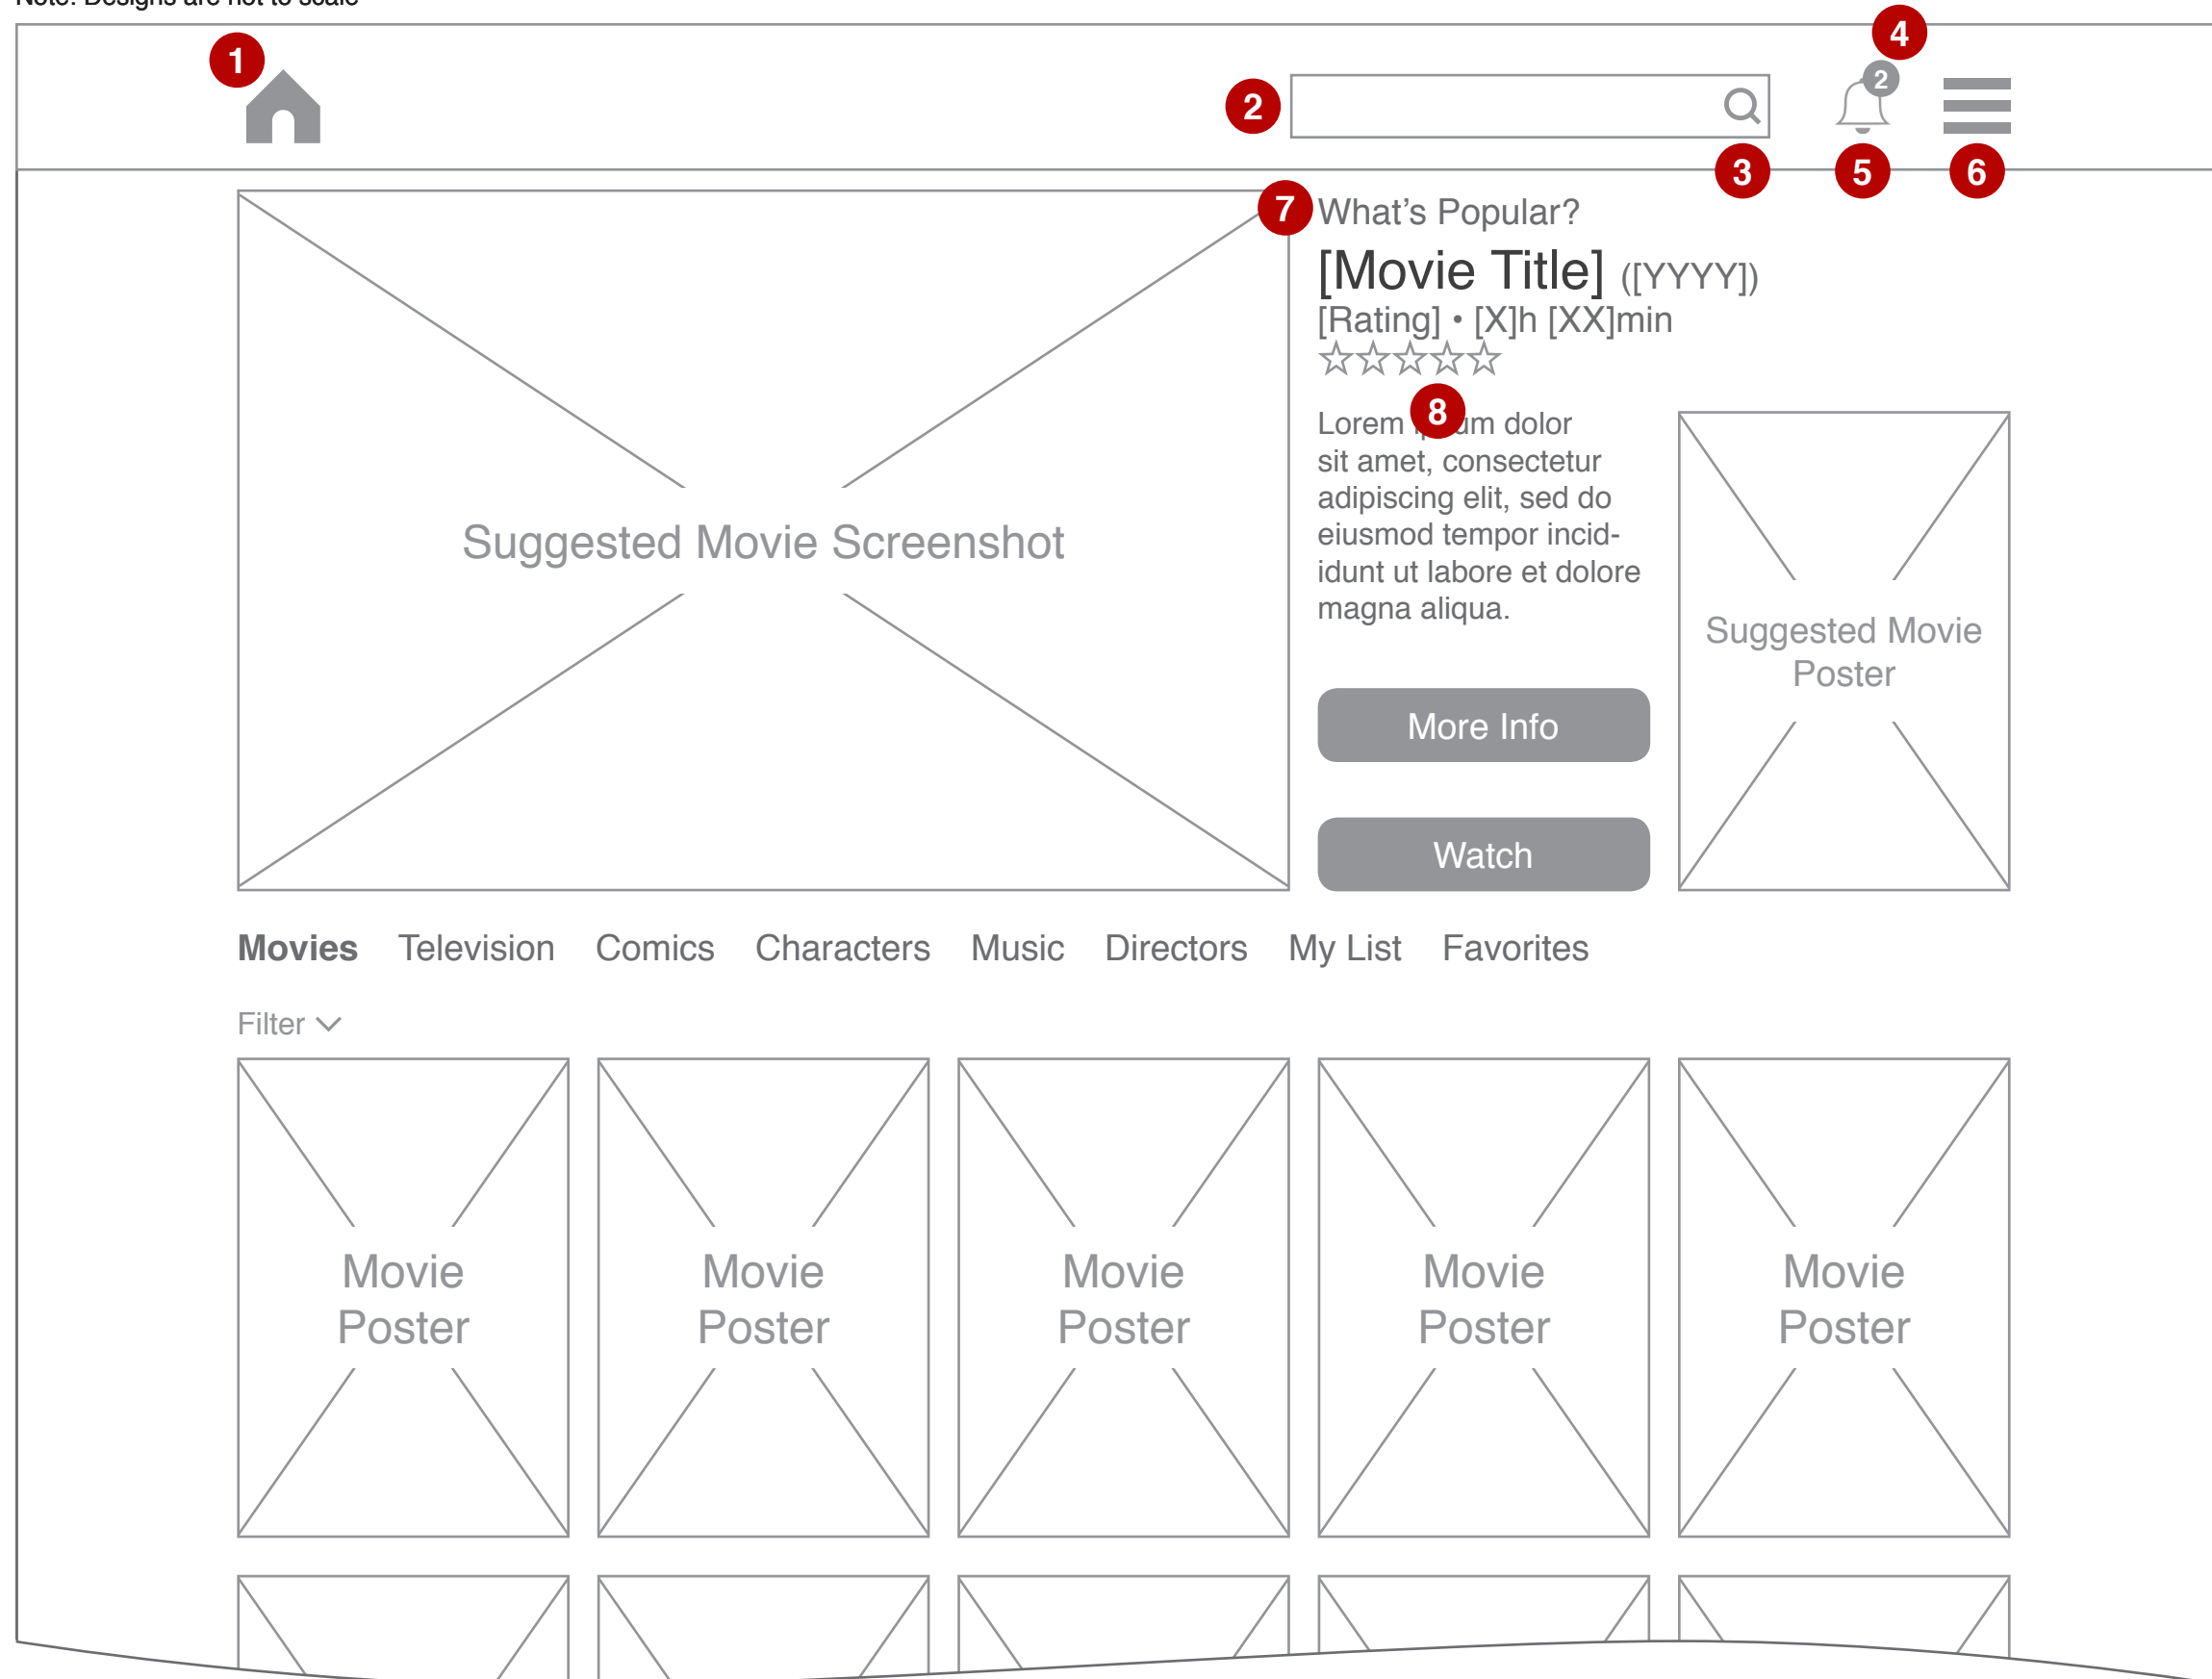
1

2

4

2

3

5

6

7

What's Popular?

[Movie Title] ([YYYY])

[Rating] • [X]h [XX]min

☆☆☆☆☆

8

Lorem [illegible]um dolor sit amet, consectetur adipiscing elit, sed do eiusmod tempor incididunt ut labore et dolore magna aliqua.

Suggested Movie Screenshot

More Info

Watch

Suggested Movie Poster

Movies Television Comics Characters Music Directors My List Favorites

Filter

Movie Poster

Movie Poster

Movie Poster

Movie Poster

Movie Poster